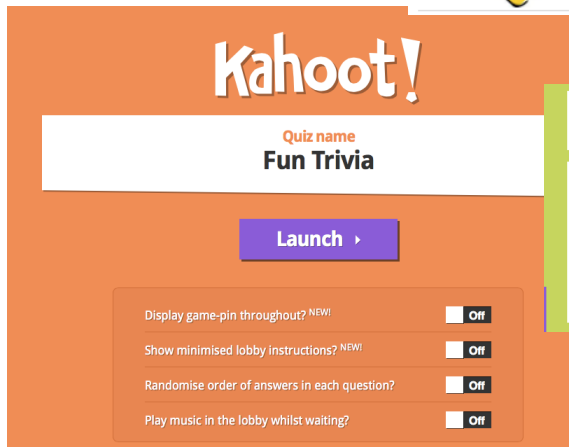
Kahoot!

Quiz name
Fun Trivia

Launch ›

Display game-pin throughout? NEW! Off
Show minimised lobby instructions? NEW! Off
Randomise order of answers in each question? Off
Play music in the lobby whilst waiting? Off